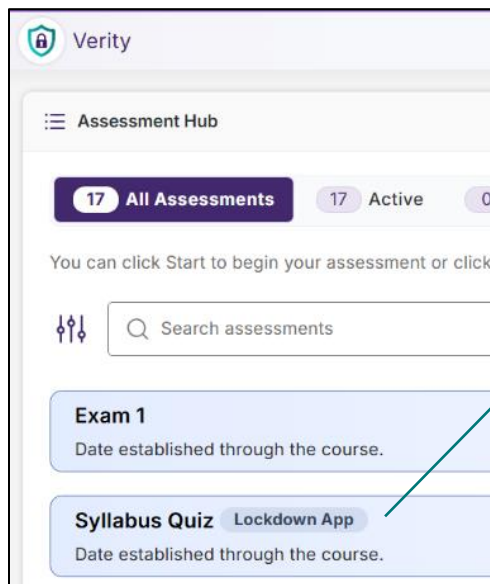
Verity

Assessment Hub

17 All Assessments 17 Active 0

You can click Start to begin your assessment or click

Search assessments

Exam 1

Date established through the course.

Syllabus Quiz Lockdown App

Date established through the course.